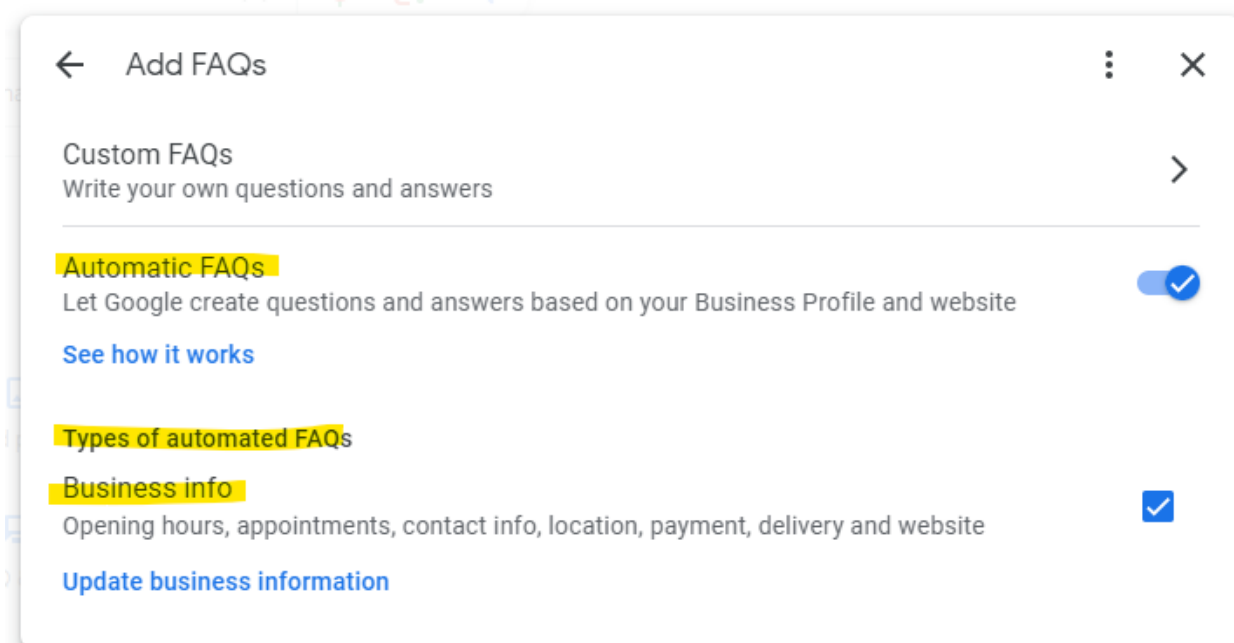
Add FAQs

Custom FAQs
Write your own questions and answers

Automatic FAQs
Let Google create questions and answers based on your Business Profile and website

See how it works

Types of automated FAQs

Business info
Opening hours, appointments, contact info, location, payment, delivery and website

Update business information